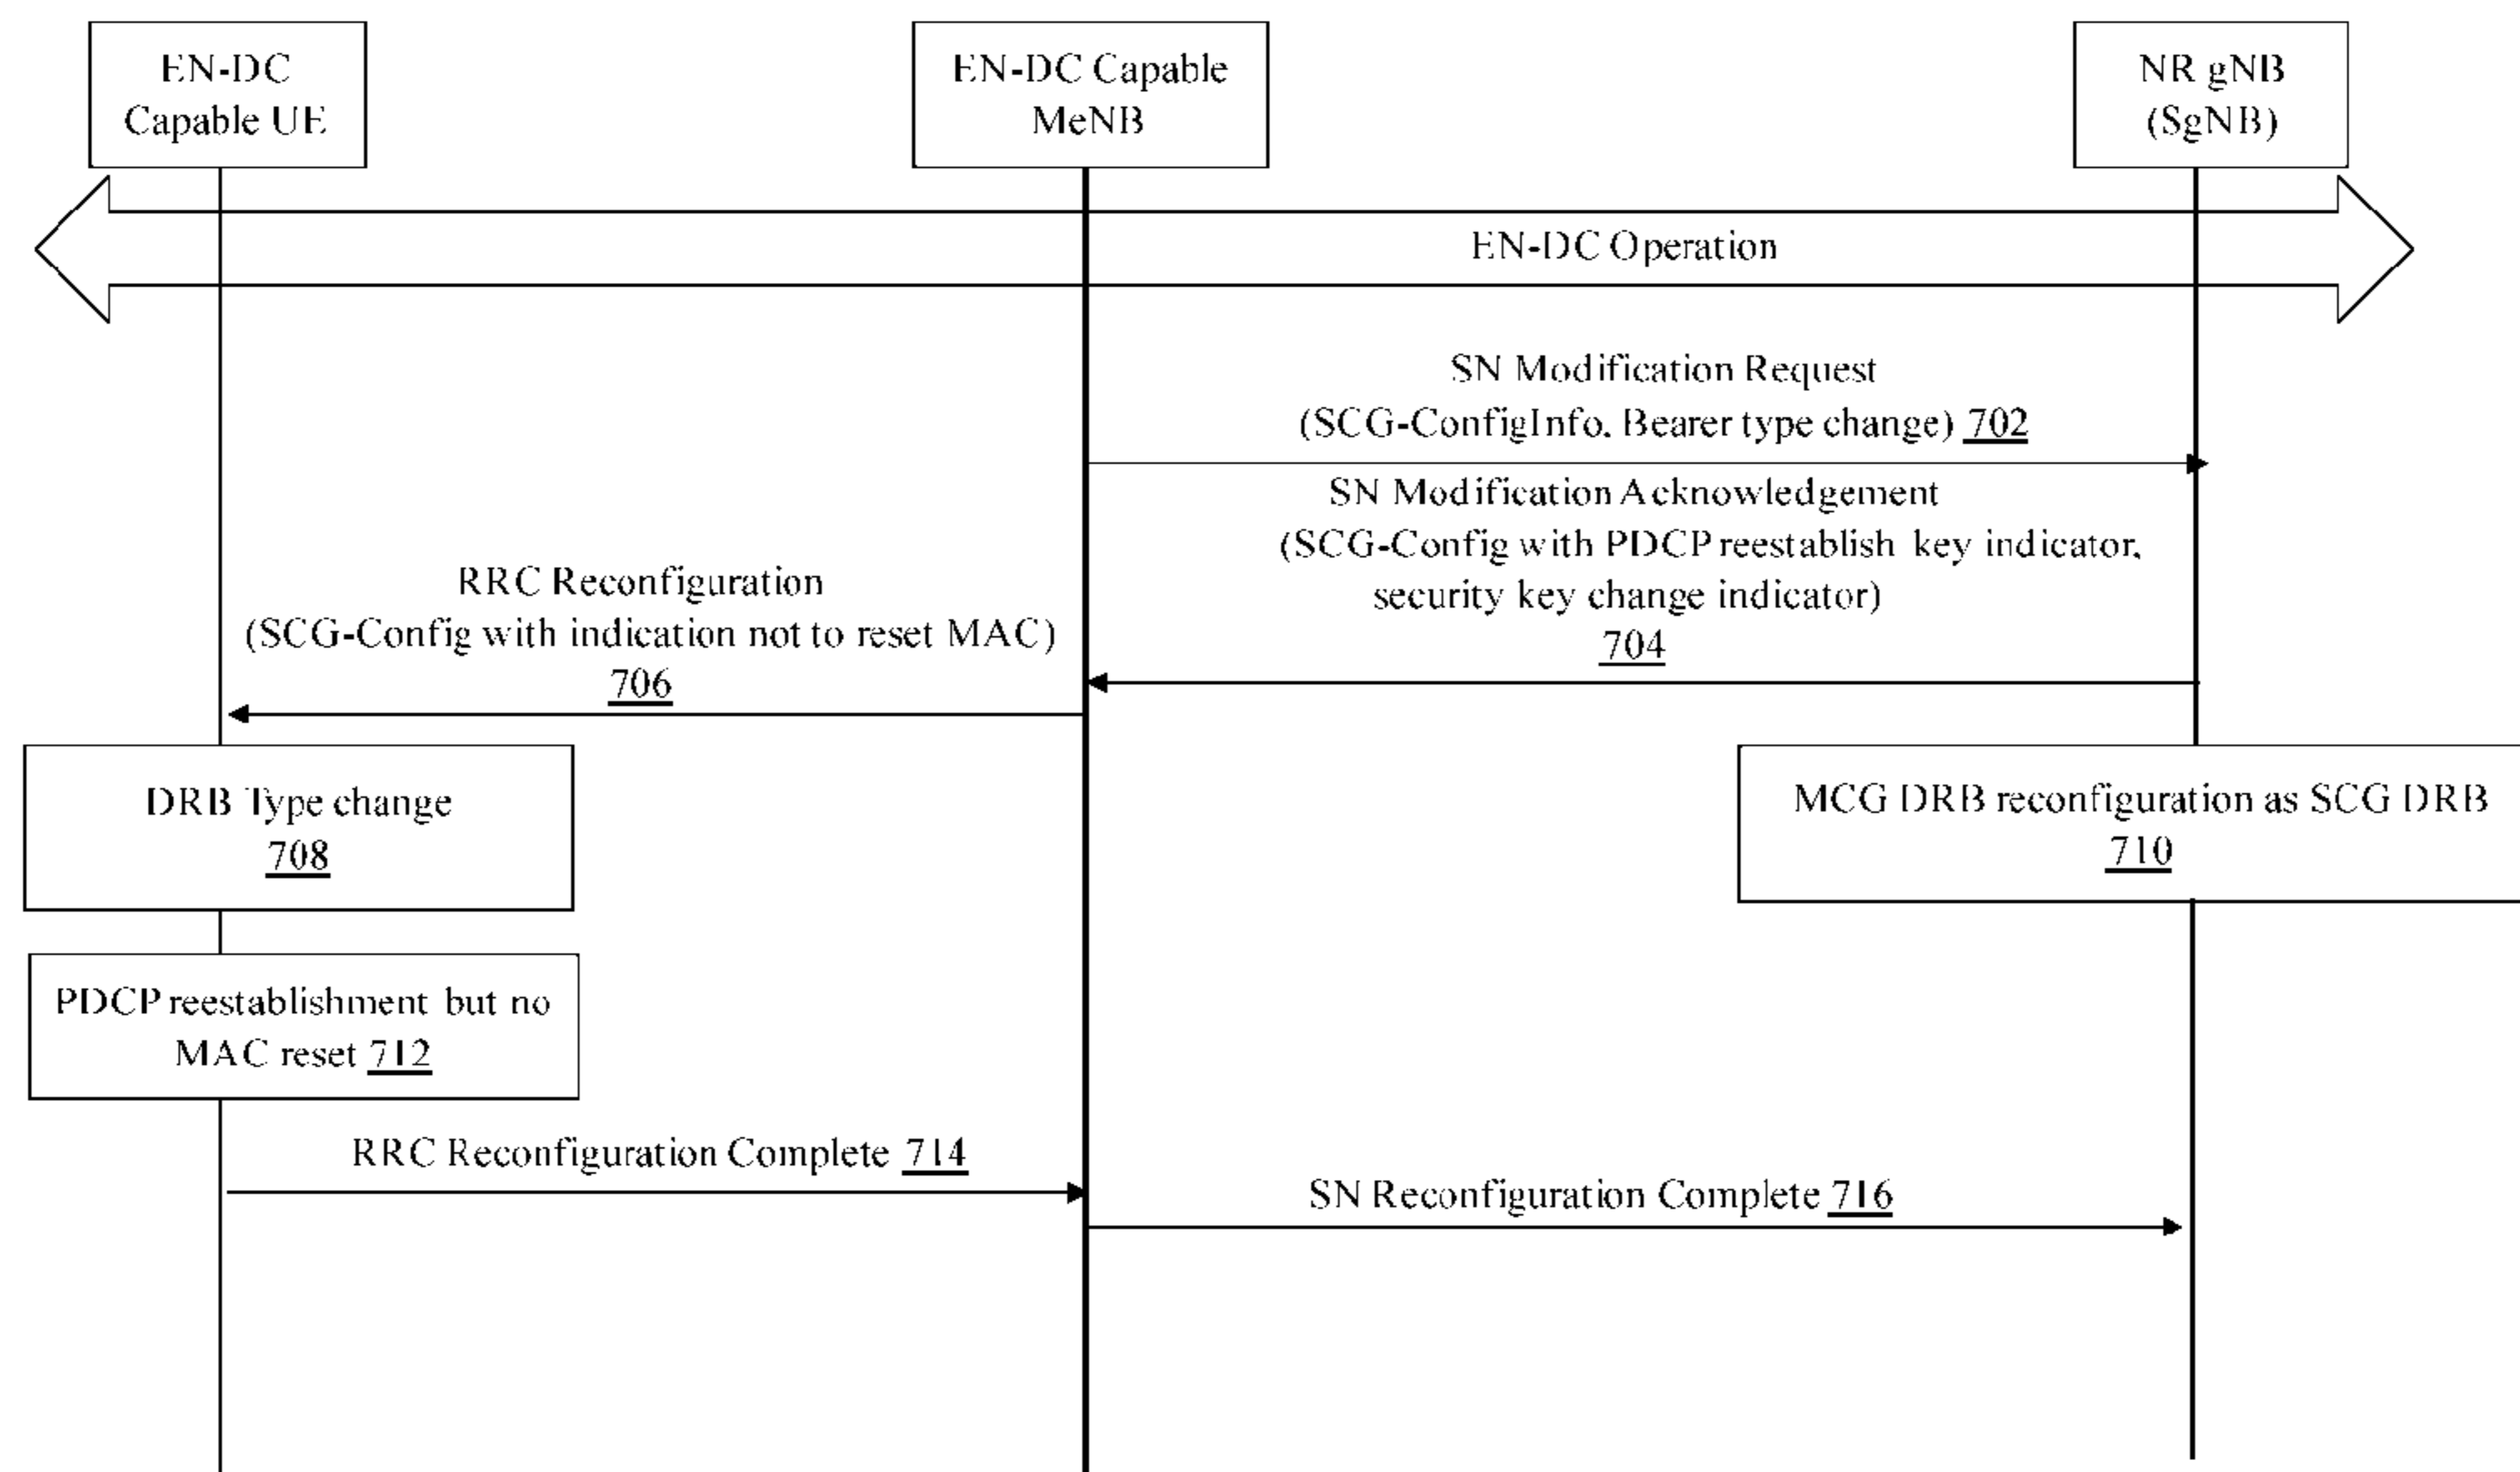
EN-DC Capable UE

EN-DC Capable MeNB

NR gNB (SgNB)

EN-DC Operation

SN Modification Request (SCG-ConfigInfo, Bearer type change) 702

SN Modification Acknowledgement (SCG-Config with PDCP reestablish key indicator, security key change indicator) 704

RRC Reconfiguration (SCG-Config with indication not to reset MAC) 706

DRB Type change 708

MCG DRB reconfiguration as SCG DRB 710

PDCP reestablishment but no MAC reset 712

RRC Reconfiguration Complete 714

SN Reconfiguration Complete 716